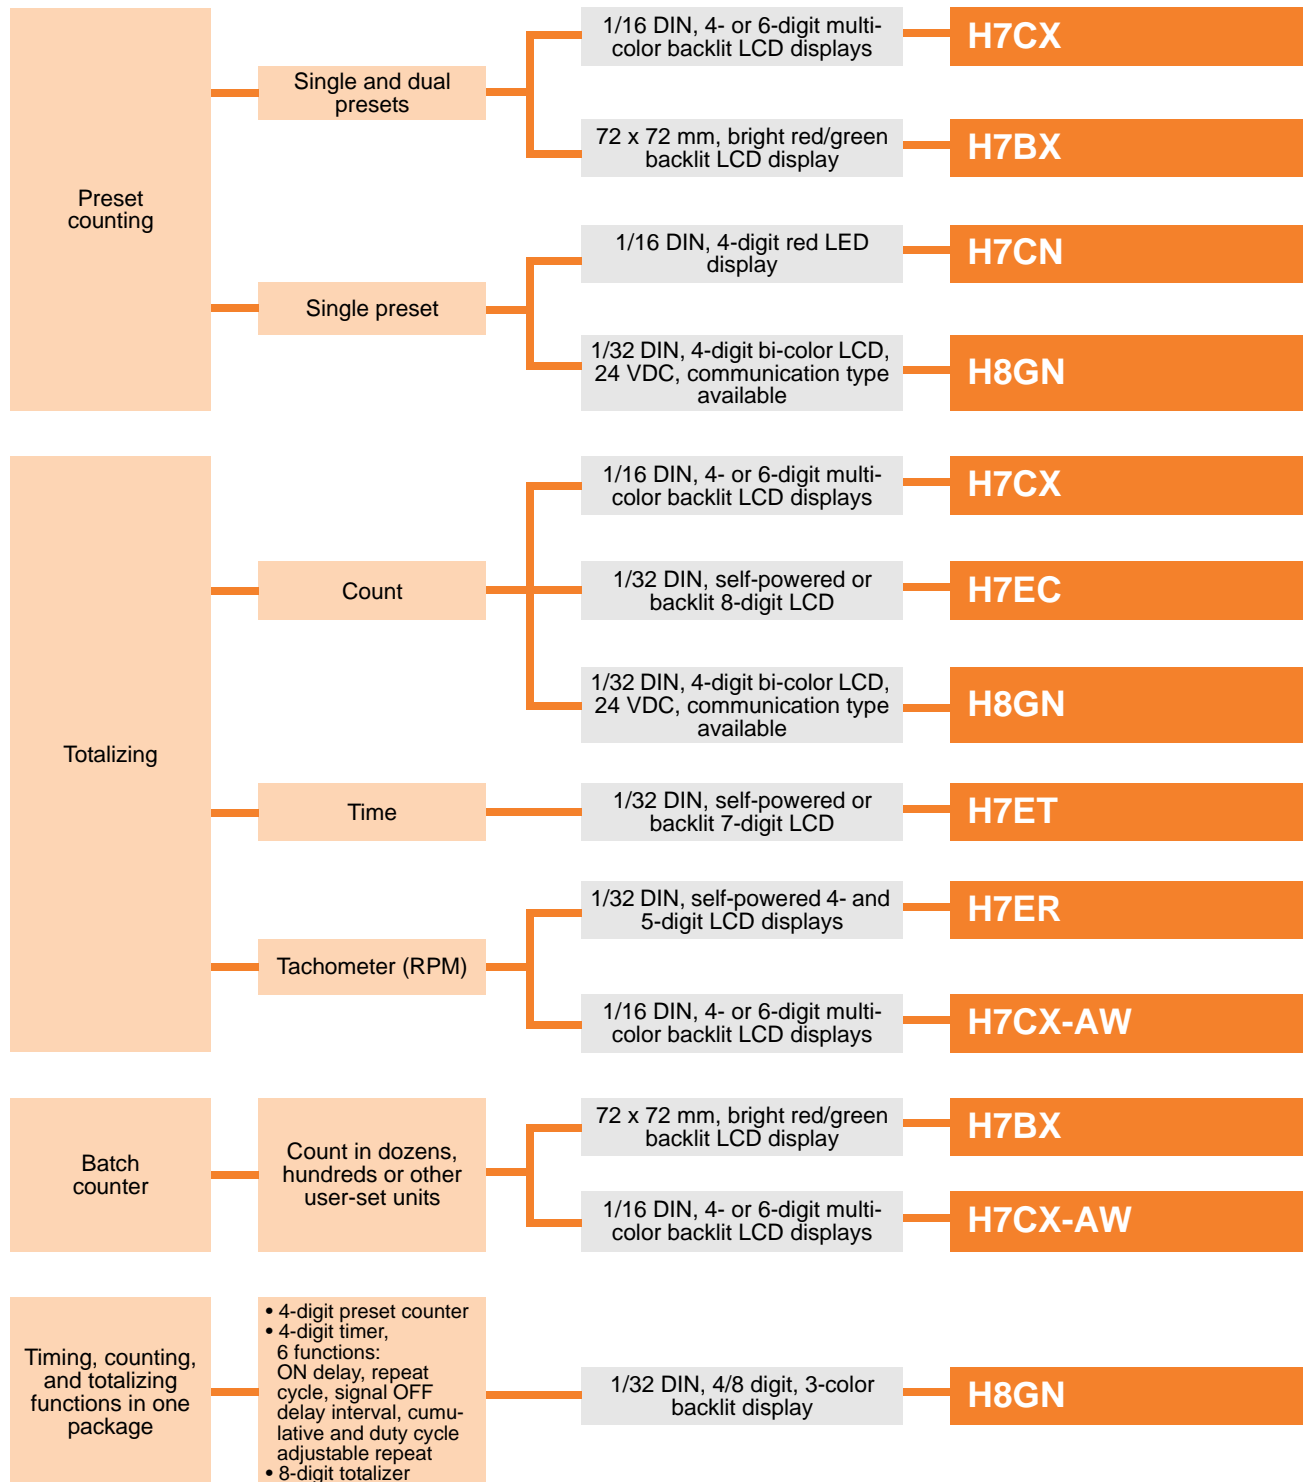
Preset counting

Single and dual presets

1/16 DIN, 4- or 6-digit multi-color backlit LCD displays

H7CX

72 x 72 mm, bright red/green backlit LCD display

H7BX

Single preset

1/16 DIN, 4-digit red LED display

H7CN

1/32 DIN, 4-digit bi-color LCD, 24 VDC, communication type available

H8GN

Totalizing

Count

1/16 DIN, 4- or 6-digit multi-color backlit LCD displays

H7CX

1/32 DIN, self-powered or backlit 8-digit LCD

H7EC

1/32 DIN, 4-digit bi-color LCD, 24 VDC, communication type available

H8GN

Time

1/32 DIN, self-powered or backlit 7-digit LCD

H7ET

Tachometer (RPM)

1/32 DIN, self-powered 4- and 5-digit LCD displays

H7ER

1/16 DIN, 4- or 6-digit multi-color backlit LCD displays

H7CX-AW

Batch counter

Count in dozens, hundreds or other user-set units

72 x 72 mm, bright red/green backlit LCD display

H7BX

1/16 DIN, 4- or 6-digit multi-color backlit LCD displays

H7CX-AW

Timing, counting, and totalizing functions in one package

• 4-digit preset counter
• 4-digit timer, 6 functions: ON delay, repeat cycle, signal OFF delay interval, cumulative and duty cycle adjustable repeat
• 8-digit totalizer

1/32 DIN, 4/8 digit, 3-color backlit display

H8GN